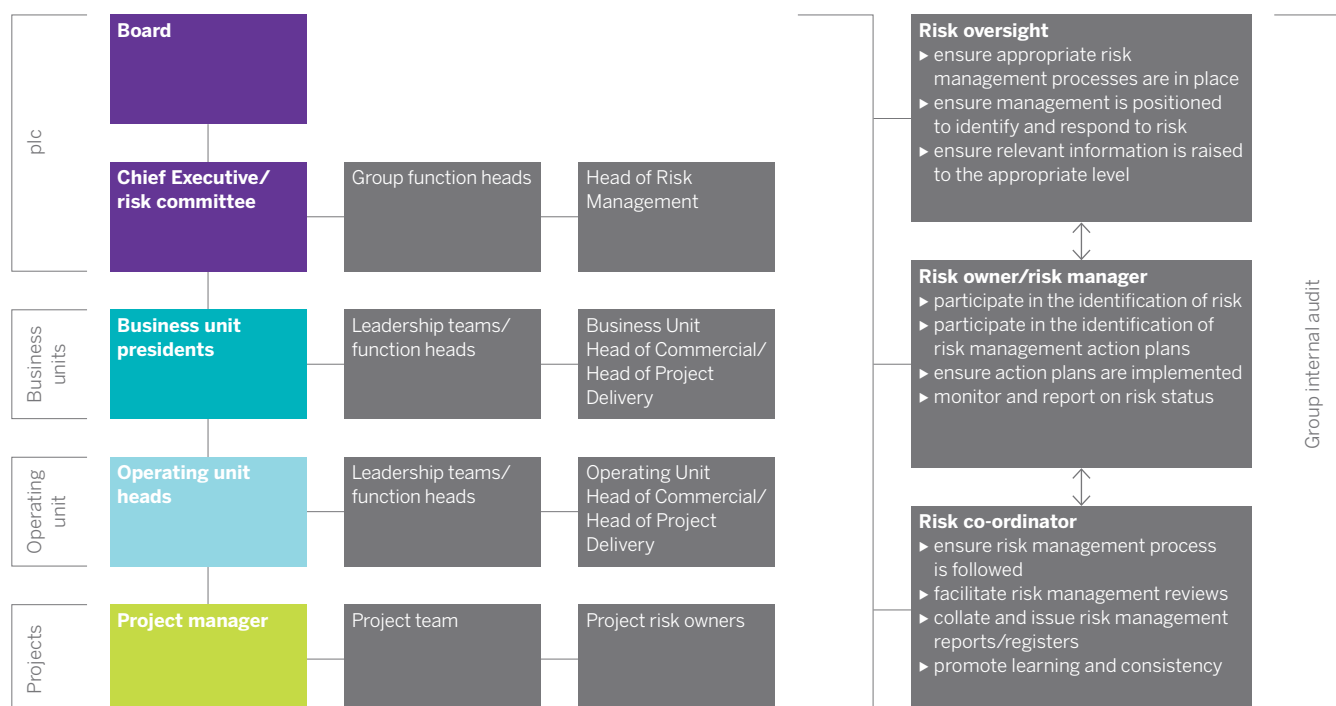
plc

Board

Chief Executive/ risk committee

Group function heads

Head of Risk Management

Business units

Business unit presidents

Leadership teams/ function heads

Business Unit Head of Commercial/ Head of Project Delivery

Operating unit

Operating unit heads

Leadership teams/ function heads

Operating Unit Head of Commercial/ Head of Project Delivery

Projects

Project manager

Project team

Project risk owners

Risk oversight
▸ ensure appropriate risk management processes are in place
▸ ensure management is positioned to identify and respond to risk
▸ ensure relevant information is raised to the appropriate level

Risk owner/risk manager
▸ participate in the identification of risk
▸ participate in the identification of risk management action plans
▸ ensure action plans are implemented
▸ monitor and report on risk status

Risk co-ordinator
▸ ensure risk management process is followed
▸ facilitate risk management reviews
▸ collate and issue risk management reports/registers
▸ promote learning and consistency

Group internal audit